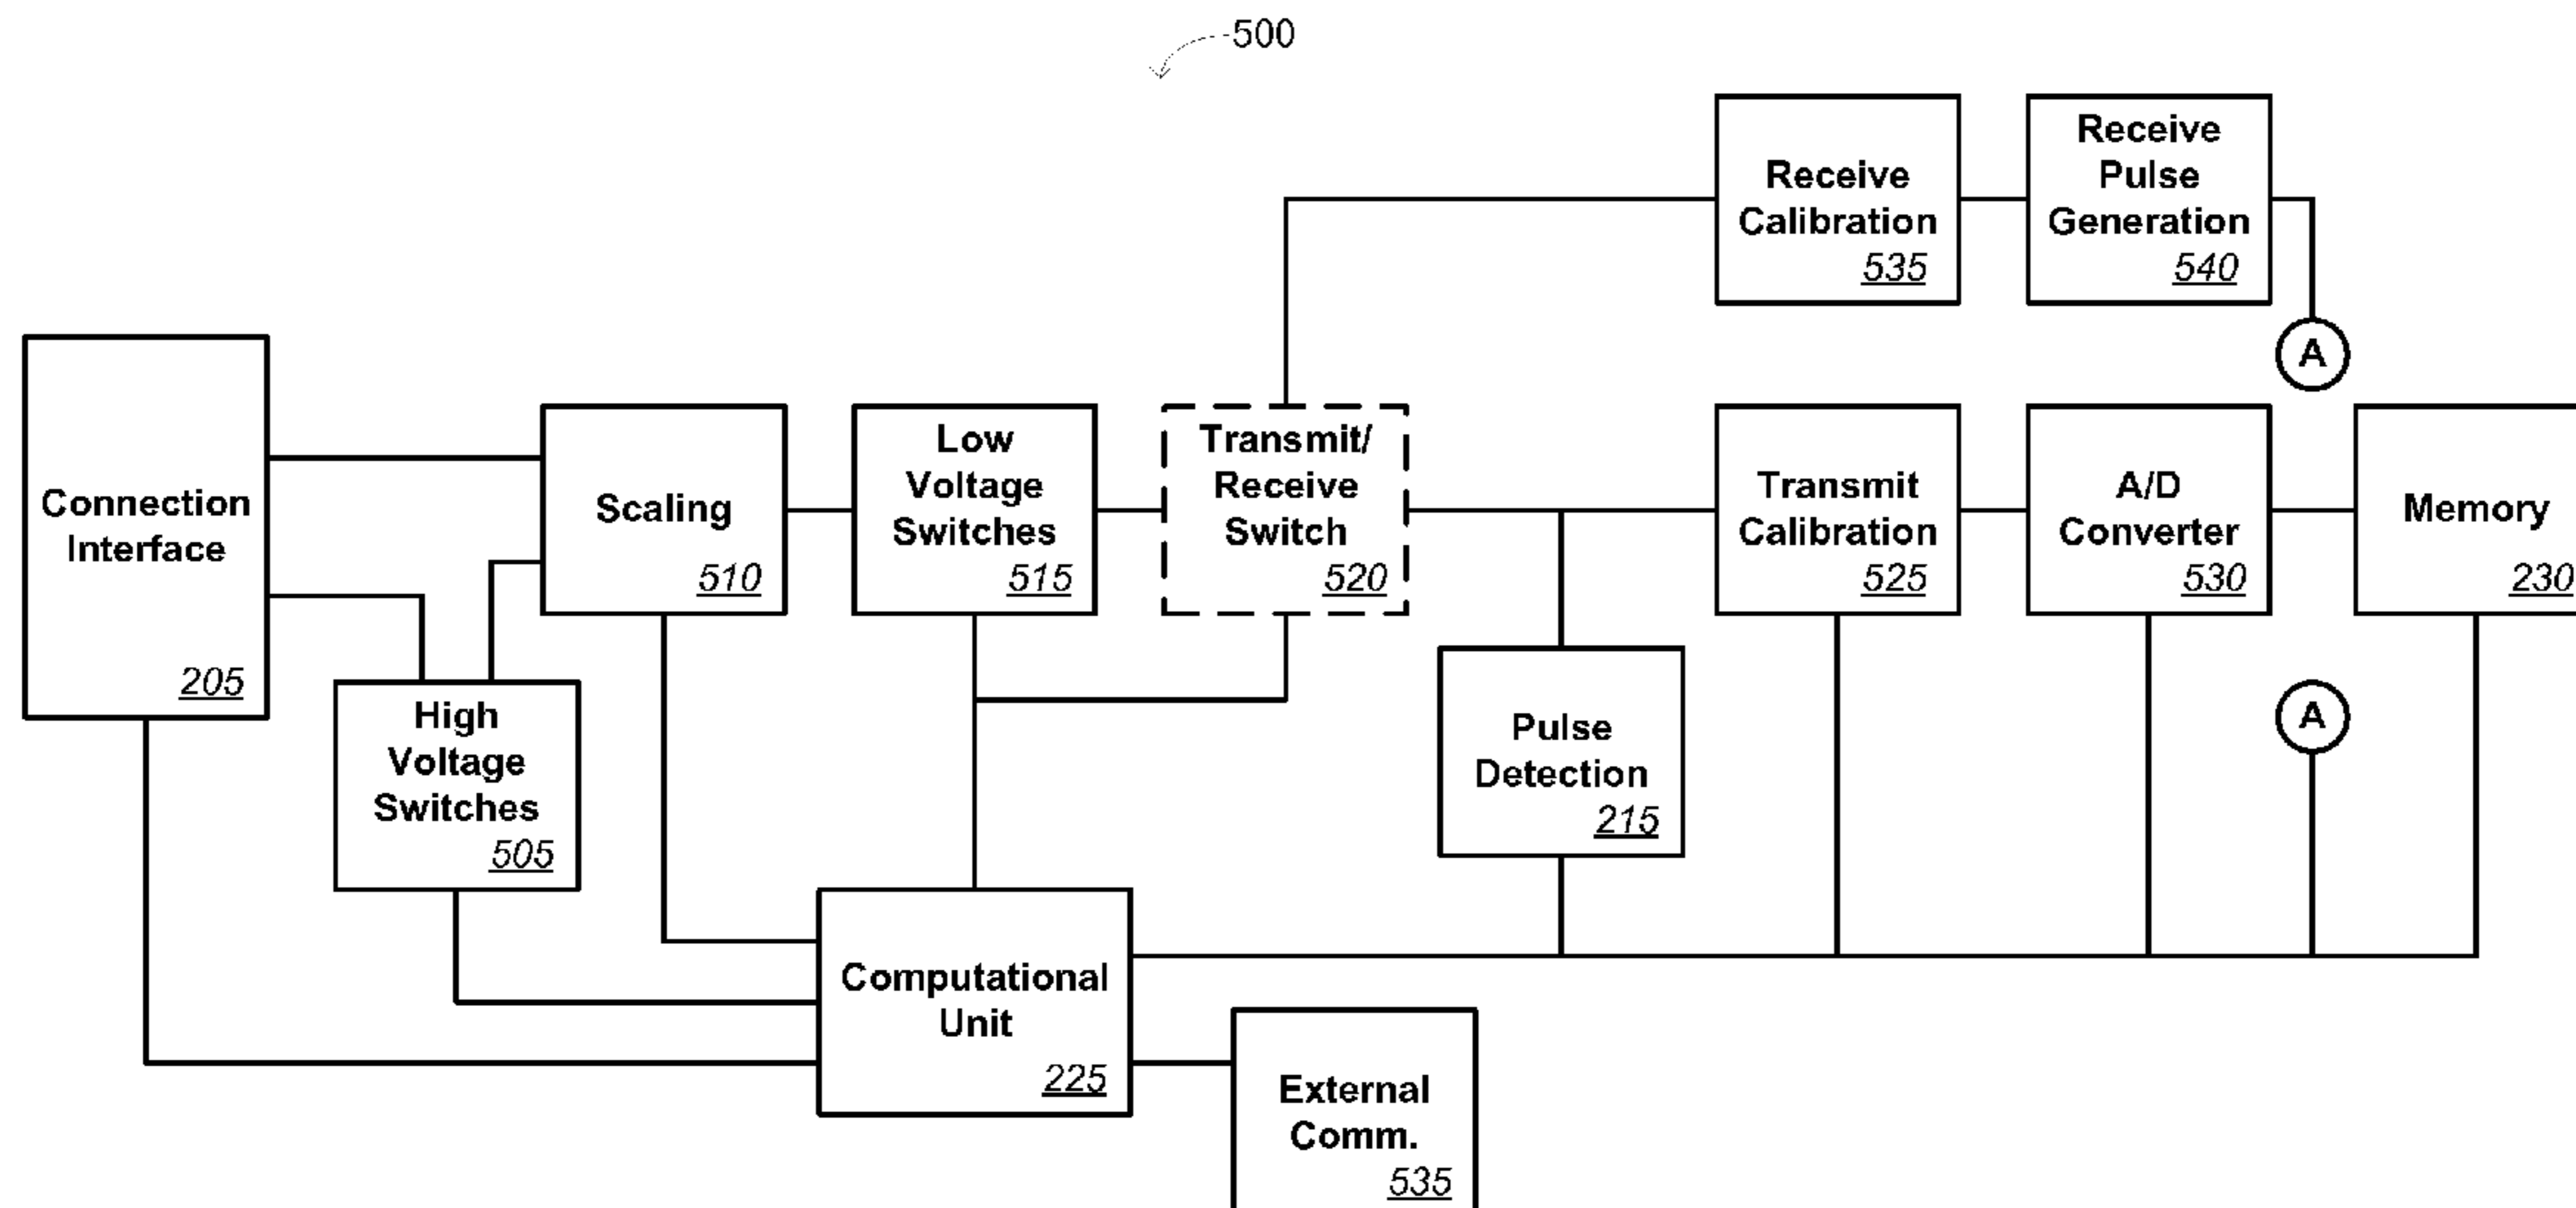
500

Receive Calibration 535

Receive Pulse Generation 540

A

Connection Interface 205

Scaling 510

Low Voltage Switches 515

Transmit/ Receive Switch 520

Transmit Calibration 525

A/D Converter 530

Memory 230

High Voltage Switches 505

Pulse Detection 215

A

Computational Unit 225

External Comm. 535